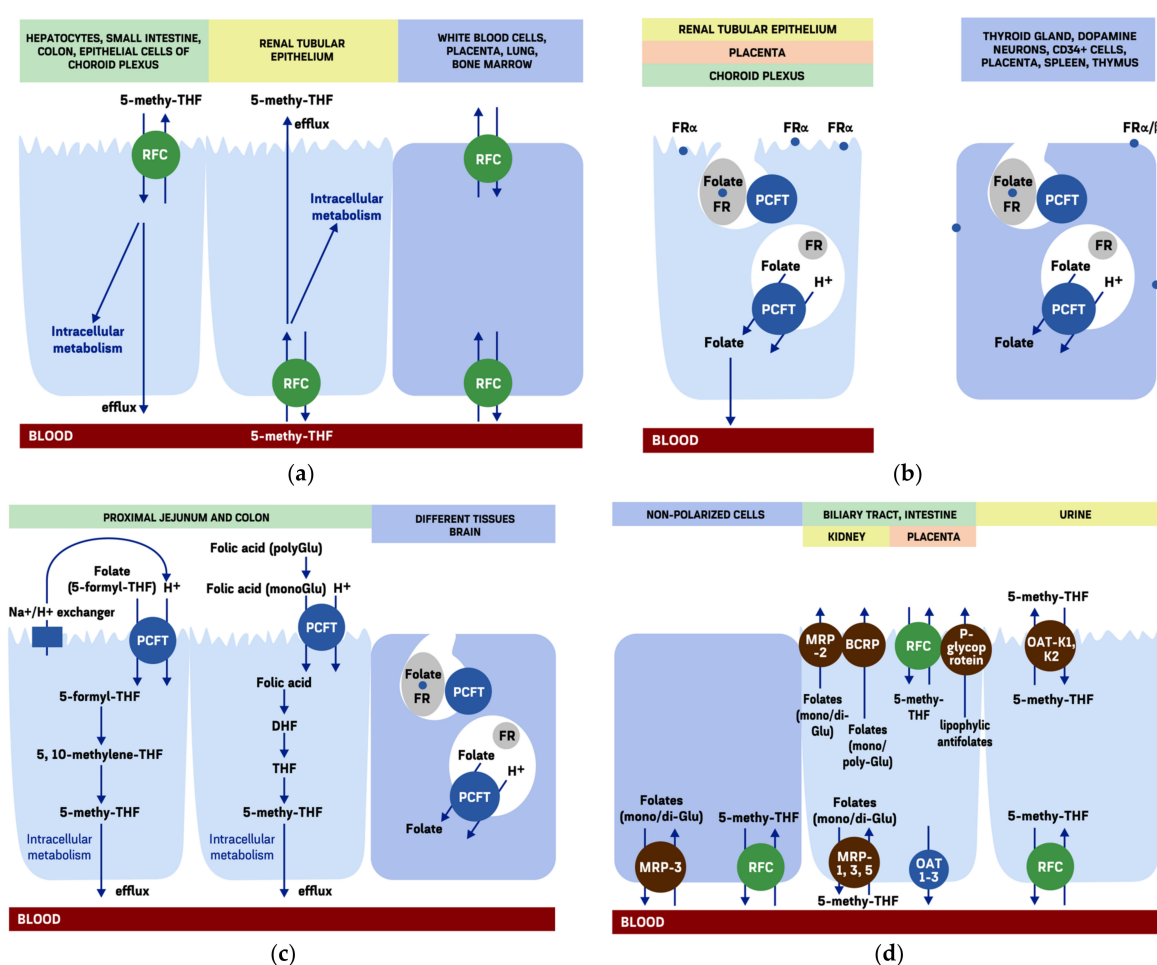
HEPATOCYTES, SMALL INTESTINE, COLON, EPITHELIAL CELLS OF CHOROID PLEXUS

RENAL TUBULAR EPITHELIUM

WHITE BLOOD CELLS, PLACENTA, LUNG, BONE MARROW

5-methy-THF
RFC
Intracellular metabolism
efflux

5-methy-THF
efflux
Intracellular metabolism
RFC

RFC
RFC

BLOOD
5-methy-THF

(a)

RENAL TUBULAR EPITHELIUM
PLACENTA
CHOROID PLEXUS

FRα FRα FRα
Folate
FR
PCFT
FR
Folate
$H^+$
PCFT
Folate
BLOOD

THYROID GLAND, DOPAMINE NEURONS, CD34+ CELLS, PLACENTA, SPLEEN, THYMUS

FRα/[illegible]
Folate
FR
PCFT
FR
Folate
$H^+$
PCFT
Folate

(b)

PROXIMAL JEJUNUM AND COLON

DIFFERENT TISSUES BRAIN

Folate (5-formyl-THF) $H^+$
Na+/H+ exchanger
PCFT
5-formyl-THF
5, 10-methylene-THF
5-methy-THF
Intracellular metabolism
efflux

Folic acid (polyGlu)
Folic acid (monoGlu) $H^+$
PCFT
Folic acid
DHF
THF
5-methy-THF
Intracellular metabolism
efflux

Folate
FR
PCFT
FR
Folate
$H^+$
PCFT
Folate

BLOOD

(c)

NON-POLARIZED CELLS
BILIARY TRACT, INTESTINE
KIDNEY
PLACENTA
URINE

MRP -2
BCRP
RFC
P-glycop rotein
Folates (mono/di-Glu)
Folates (mono/ poly-Glu)
5-methy-THF
lipophylic antifolates

5-methy-THF
OAT-K1, K2
5-methy-THF

Folates (mono/di-Glu)
MRP-3
5-methy-THF
RFC
Folates (mono/di-Glu)
MRP-1, 3, 5
5-methy-THF
OAT 1-3
5-methy-THF
RFC

BLOOD

(d)